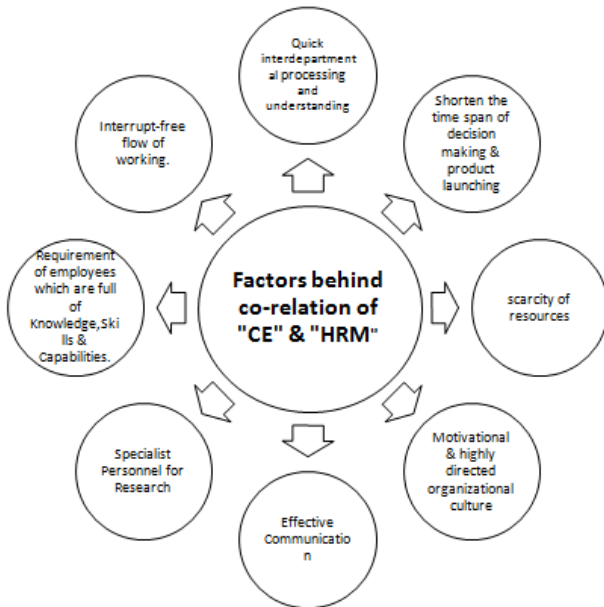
Factors behind co-relation of "CE" & "HRM"

Quick interdepartmental processing and understanding

Shorten the time span of decision making & product launching

scarcity of resources

Motivational & highly directed organizational culture

Effective Communication

Specialist Personnel for Research

Requirement of employees which are full of Knowledge,Skills & Capabilities.

Interrupt-free flow of working.